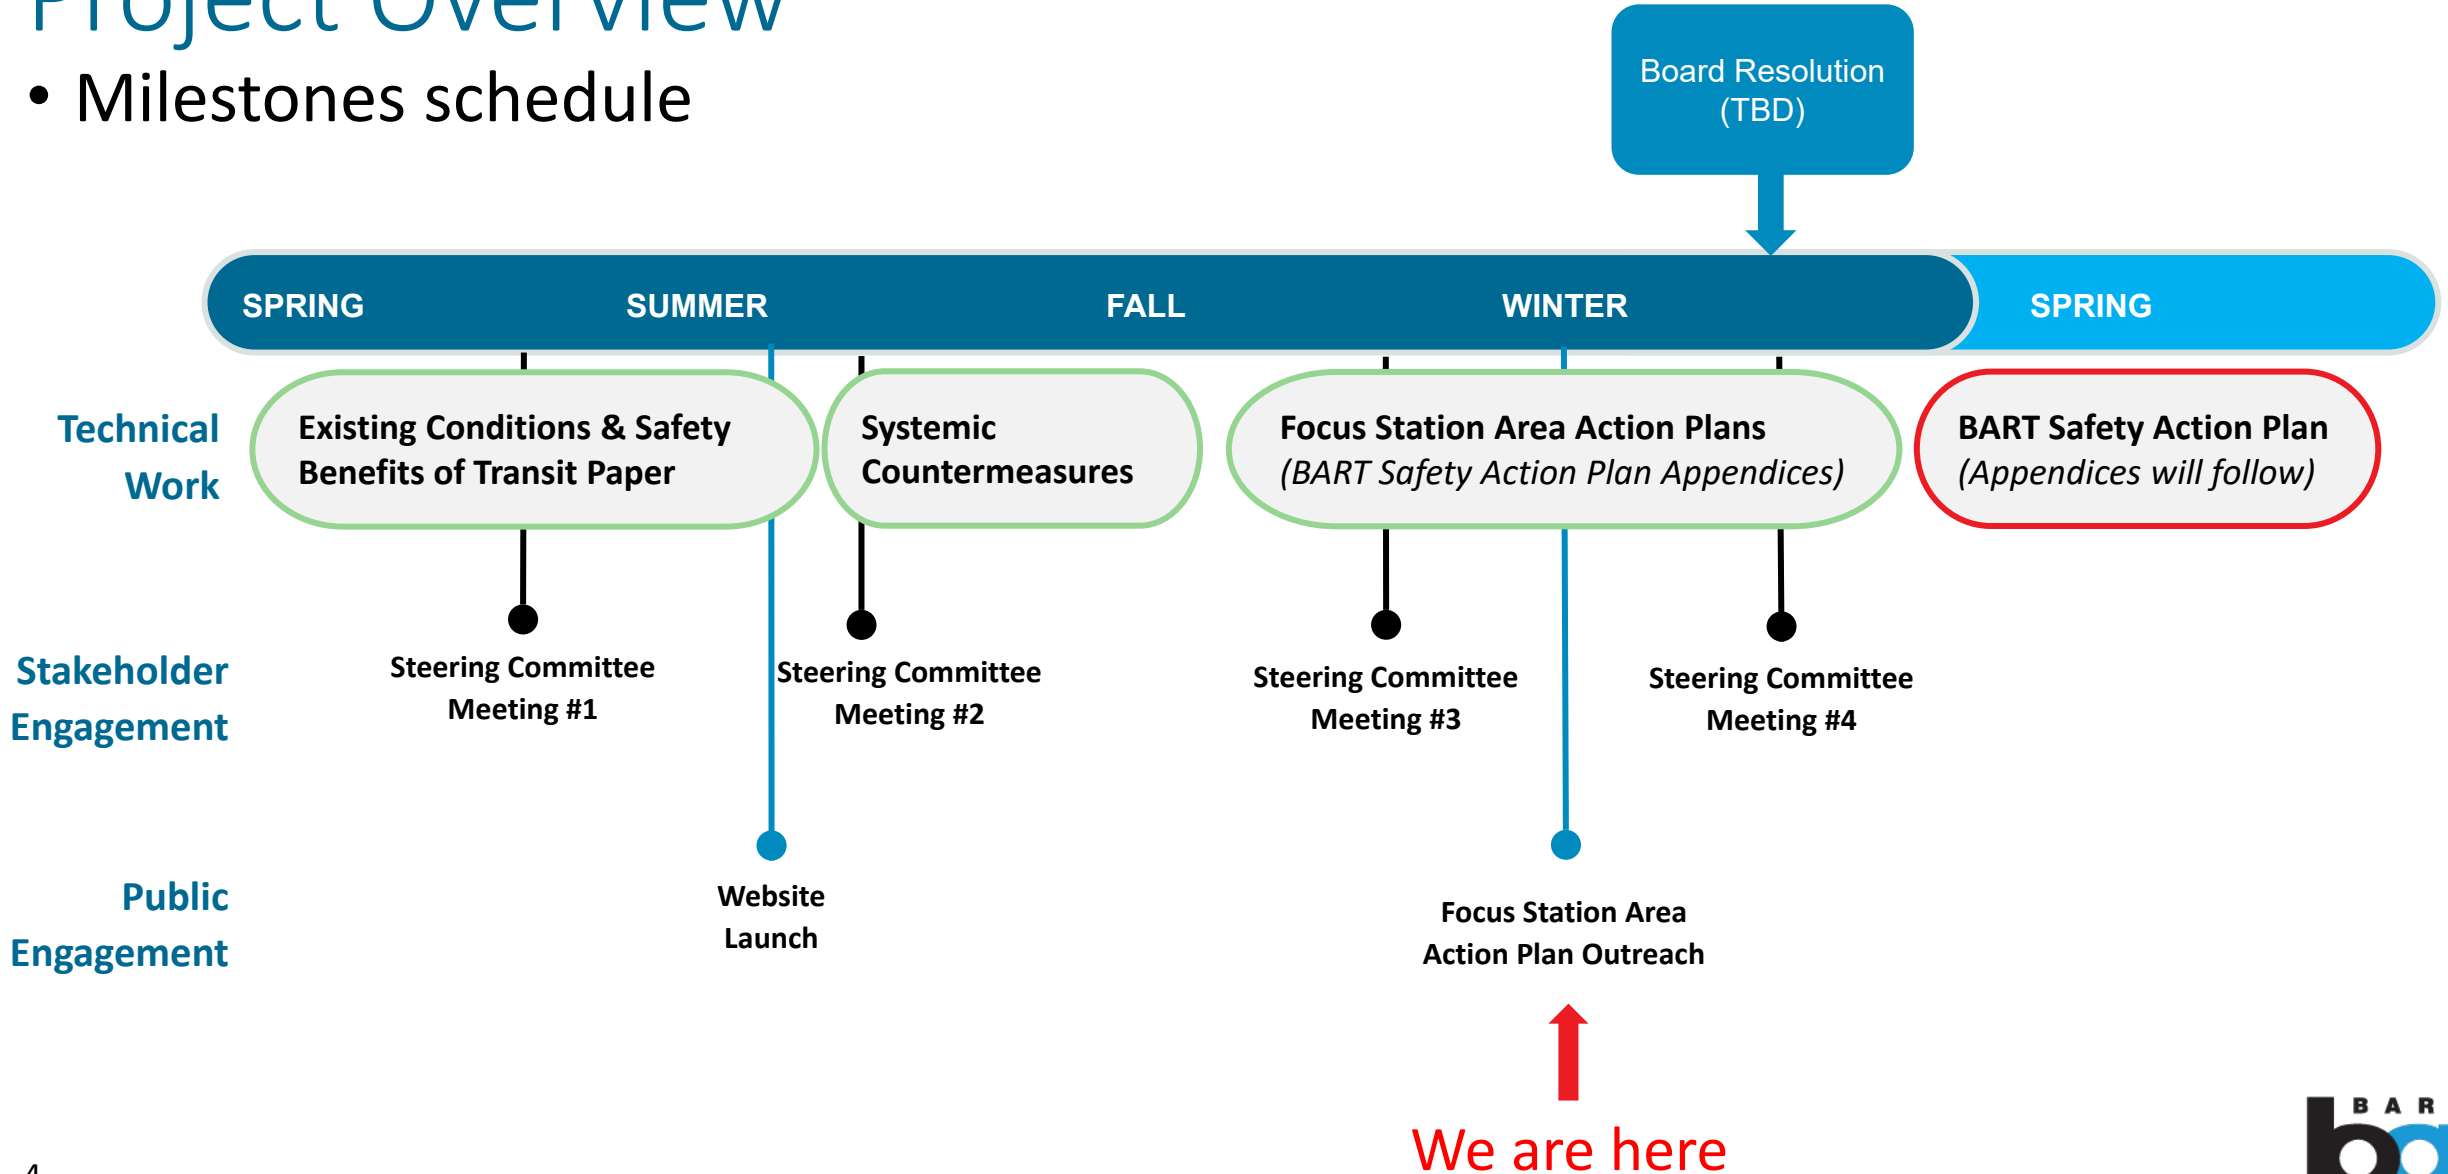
Project Overview

• Milestones schedule

Board Resolution (TBD)

SPRING SUMMER FALL WINTER SPRING

Technical Work

Existing Conditions & Safety Benefits of Transit Paper

Systemic Countermeasures

Focus Station Area Action Plans *(BART Safety Action Plan Appendices)*

BART Safety Action Plan *(Appendices will follow)*

Stakeholder Engagement

Steering Committee Meeting #1

Steering Committee Meeting #2

Steering Committee Meeting #3

Steering Committee Meeting #4

Public Engagement

Website Launch

Focus Station Area Action Plan Outreach

We are here

4

B A R